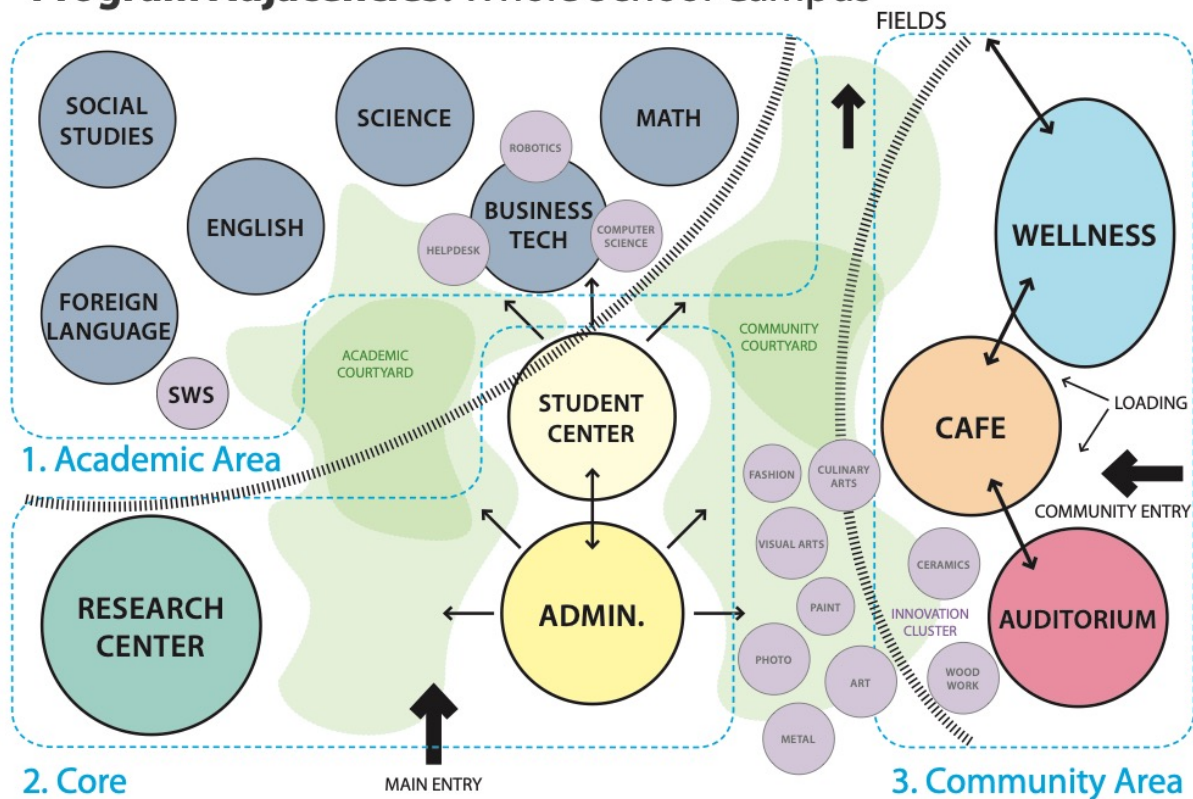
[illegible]

FIELDS

SOCIAL STUDIES

SCIENCE

MATH

ROBOTICS

ENGLISH

BUSINESS TECH

HELPDESK

COMPUTER SCIENCE

WELLNESS

FOREIGN LANGUAGE

SWS

ACADEMIC COURTYARD

COMMUNITY COURTYARD

STUDENT CENTER

CAFE

LOADING

1. Academic Area

FASHION

CULINARY ARTS

COMMUNITY ENTRY

VISUAL ARTS

CERAMICS

RESEARCH CENTER

ADMIN.

PAINT

INNOVATION CLUSTER

AUDITORIUM

PHOTO

ART

WOOD WORK

METAL

2. Core

MAIN ENTRY

3. Community Area